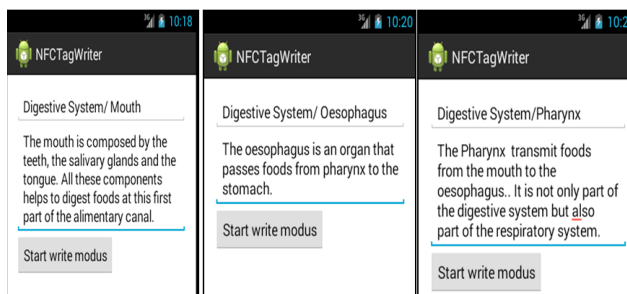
3G 10:18

NFCTagWriter

Digestive System/ Mouth

The mouth is composed by the teeth, the salivary glands and the tongue. All these components helps to digest foods at this first part of the alimentary canal.

Start write modus

3G 10:20

NFCTagWriter

Digestive System/ Oesophagus

The oesophagus is an organ that passes foods from pharynx to the stomach.

Start write modus

3G 10:2

NFCTagWriter

Digestive System/Pharynx

The Pharynx transmit foods from the mouth to the oesophagus.. It is not only part of the digestive system but also part of the respiratory system.

Start write modus